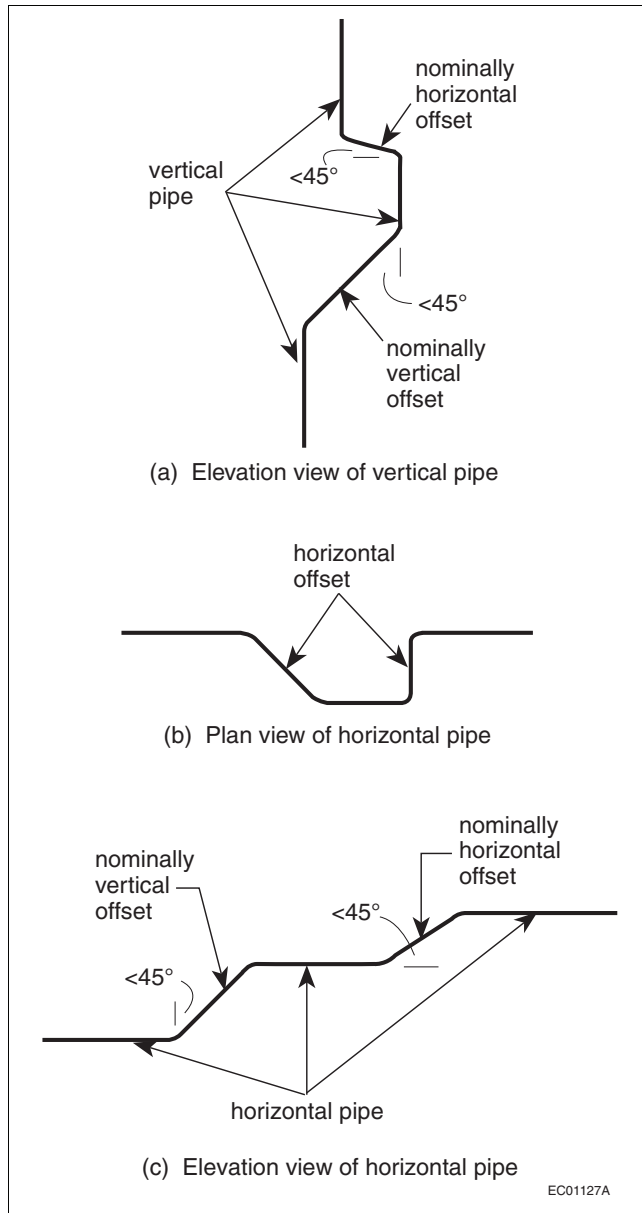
nominally horizontal offset

vertical pipe

<45°

<45°

nominally vertical offset

(a) Elevation view of vertical pipe

horizontal offset

(b) Plan view of horizontal pipe

nominally horizontal offset

nominally vertical offset

<45°

<45°

horizontal pipe

(c) Elevation view of horizontal pipe

EC01127A